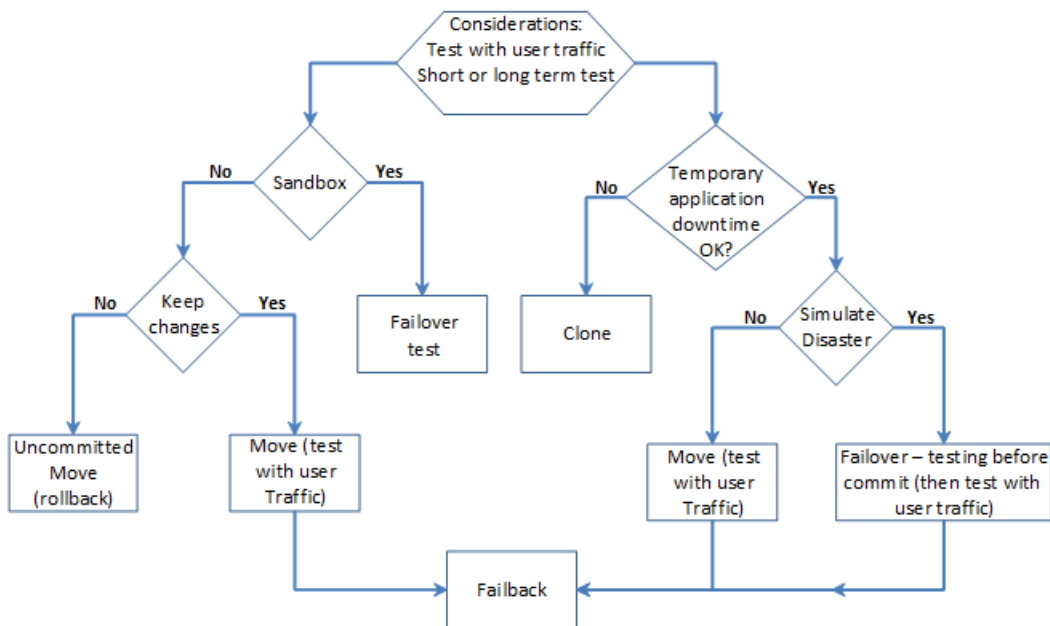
Considerations:
Test with user traffic
Short or long term test

Sandbox

No

Yes

Keep changes

No

Yes

Failover test

Uncommitted Move (rollback)

Move (test with user Traffic)

Temporary application downtime OK?

No

Yes

Clone

Simulate Disaster

No

Yes

Move (test with user Traffic)

Failover – testing before commit (then test with user traffic)

Failback